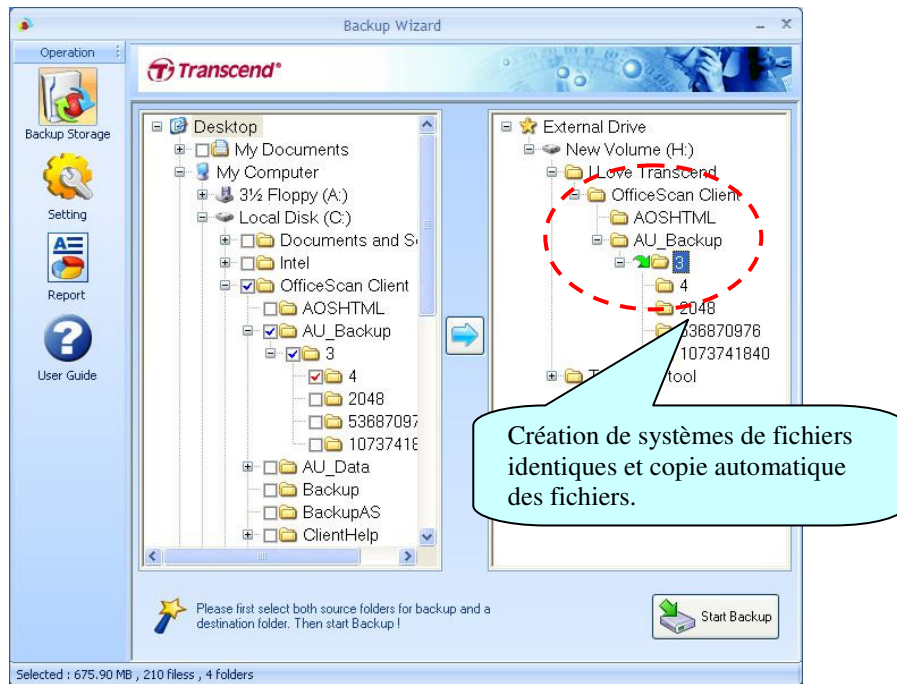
Backup Wizard

Operation

Backup Storage

Setting

Report

User Guide

Transcend®

Desktop
My Documents
My Computer
3½ Floppy (A:)
Local Disk (C:)
Documents and S
Intel
OfficeScan Client
AOSHTML
AU_Backup
3
4
2048
53687097
10737418
AU_Data
Backup
BackupAS
ClientHelp

External Drive
New Volume (H:)
I Love Transcend
OfficeScan Client
AOSHTML
AU_Backup
3
4
2048
536870976
1073741840
T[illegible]tool

Création de systèmes de fichiers identiques et copie automatique des fichiers.

Please first select both source folders for backup and a destination folder. Then start Backup !

Start Backup

Selected : 675.90 MB , 210 filess , 4 folders